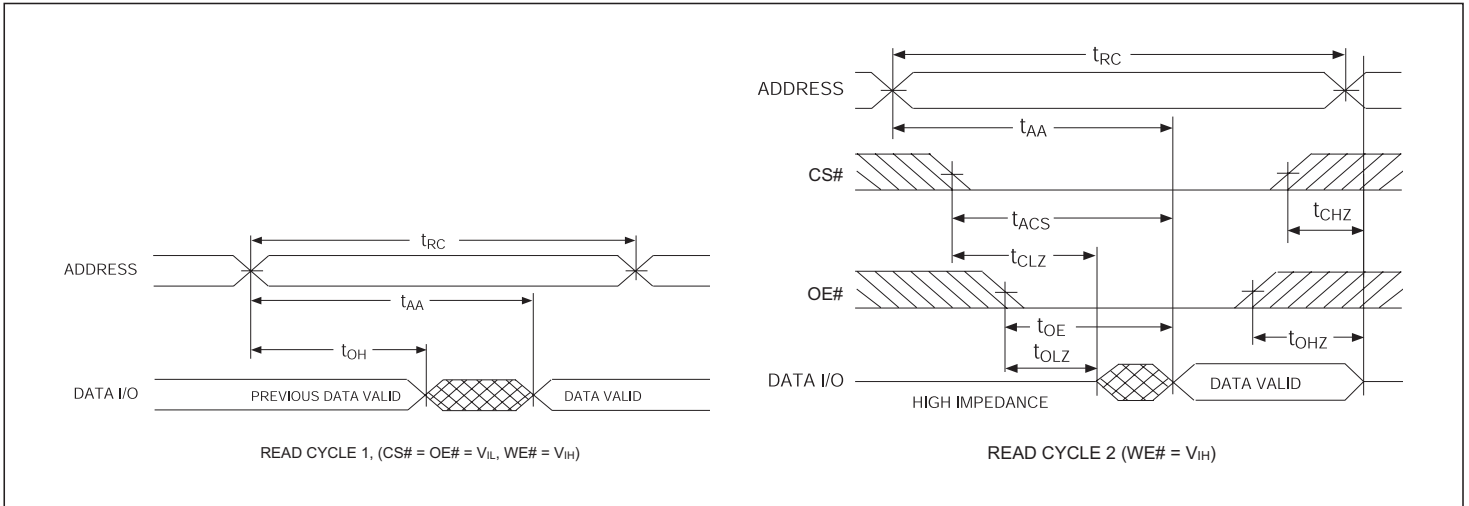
$t_{RC}$

ADDRESS

$t_{AA}$

$t_{OH}$

DATA I/O

PREVIOUS DATA VALID

DATA VALID

READ CYCLE 1, (CS# = OE# = $V_{IL}$, WE# = $V_{IH}$)

$t_{RC}$

ADDRESS

$t_{AA}$

CS#

$t_{ACS}$

$t_{CHZ}$

$t_{CLZ}$

OE#

$t_{OE}$

$t_{OLZ}$

$t_{OHZ}$

DATA I/O

DATA VALID

HIGH IMPEDANCE

READ CYCLE 2 (WE# = $V_{IH}$)